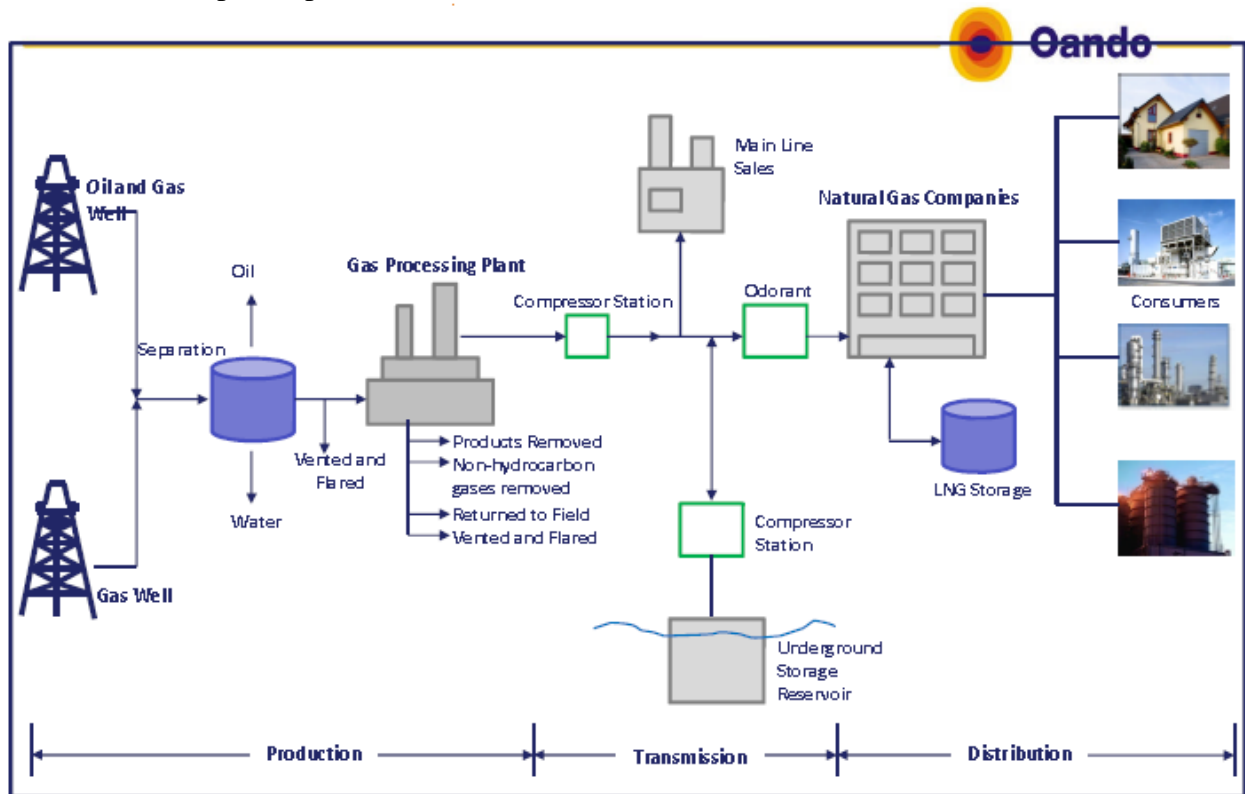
Oando

Oiland Gas Well

Gas Well

Oil

Separation

Water

Vented and Flared

Gas Processing Plant

Products Removed
Non-hydrocarbon gases removed
Returned to Field
Vented and Flared

Compressor Station

Main Line Sales

Odorant

Compressor Station

Underground Storage Reservoir

Natural Gas Companies

LNG Storage

Consumers

Production

Transmission

Distribution